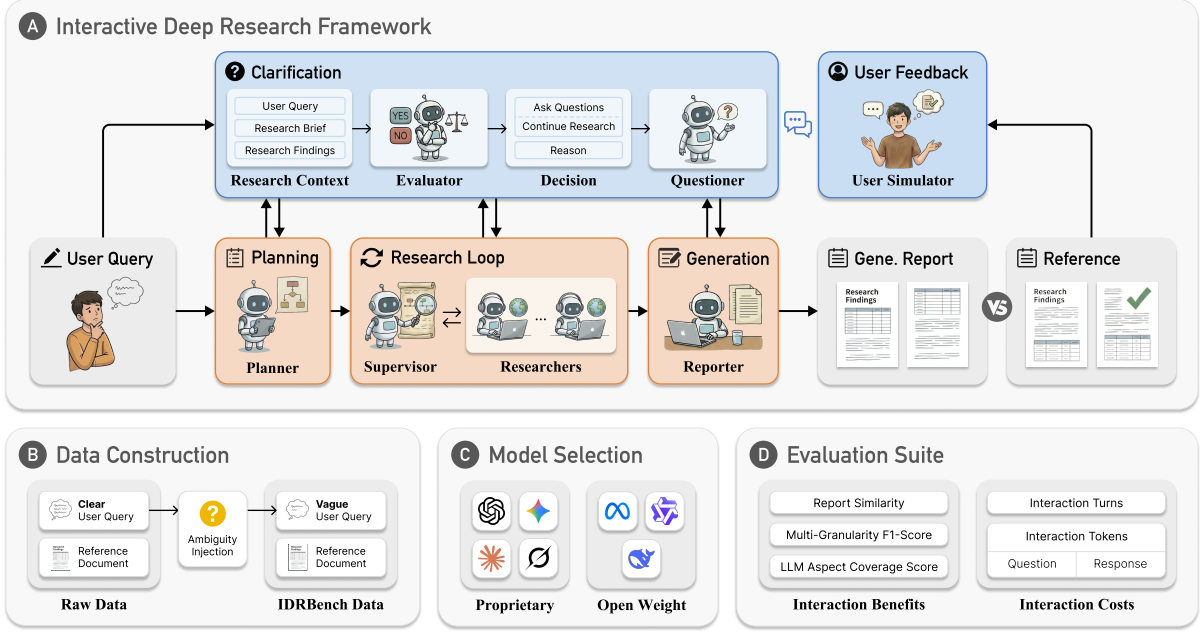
A Interactive Deep Research Framework

Clarification

User Query
Research Brief
Research Findings
Research Context

YES
NO
Evaluator

Ask Questions
Continue Research
Reason
Decision

Questioner

User Feedback

User Simulator

User Query

Planning

Planner

Research Loop

Supervisor

Researchers

Generation

Reporter

Gene. Report

Research Findings

VS

Reference

Research Findings

B Data Construction

Clear User Query

Reference Document

Ambiguity Injection

Vague User Query

Reference Document

Raw Data

IDRBench Data

C Model Selection

Proprietary

Open Weight

D Evaluation Suite

Report Similarity

Multi-Granularity F1-Score

LLM Aspect Coverage Score

Interaction Benefits

Interaction Turns

Interaction Tokens

Question

Response

Interaction Costs